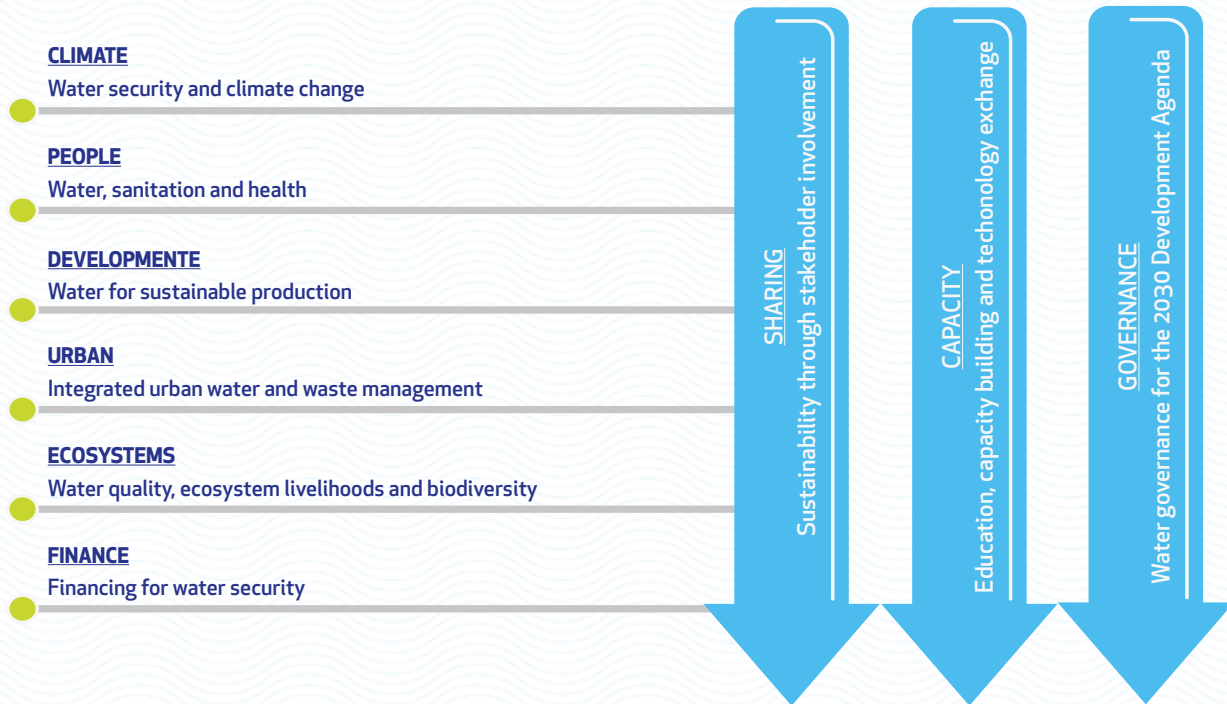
CLIMATE
Water security and climate change

PEOPLE
Water, sanitation and health

DEVELOPMENTE
Water for sustainable production

URBAN
Integrated urban water and waste management

ECOSYSTEMS
Water quality, ecosystem livelihoods and biodiversity

FINANCE
Financing for water security

SHARING
Sustainability through stakeholder involvement

CAPACITY
Education, capacity building and techonology exchange

GOVERNANCE
Water governance for the 2030 Development Agenda